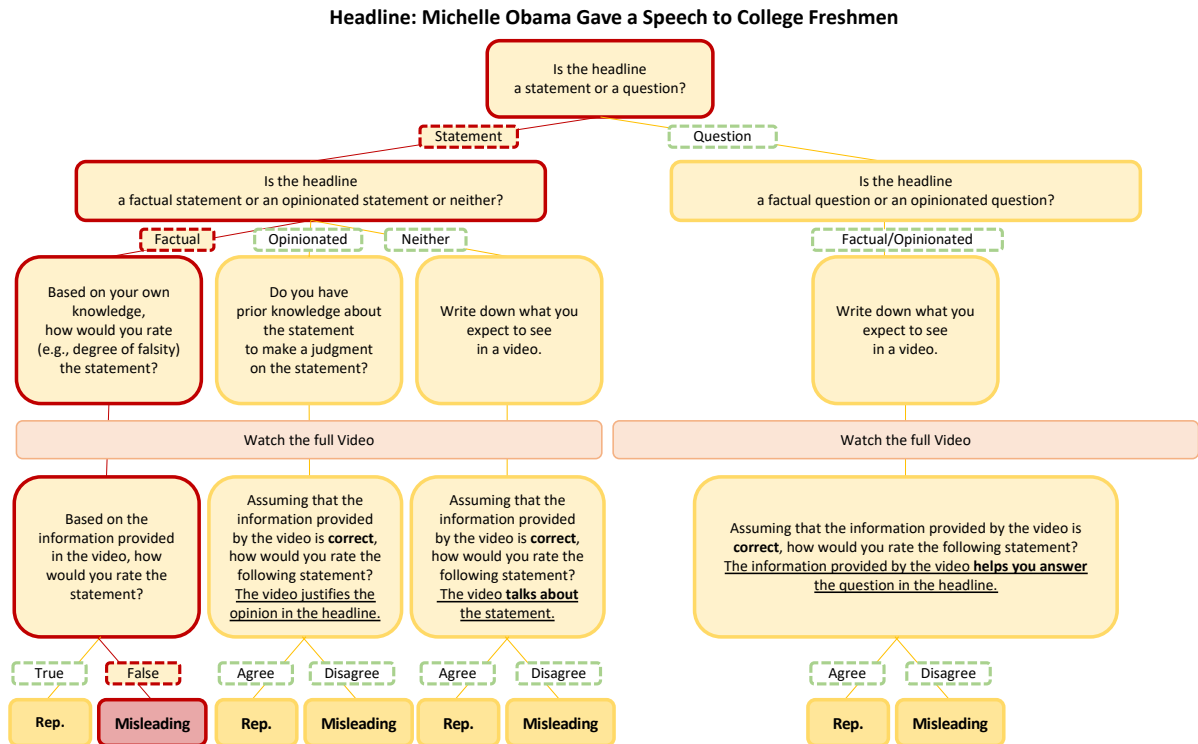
Headline: Michelle Obama Gave a Speech to College Freshmen

Is the headline a statement or a question?

Statement

Question

Is the headline a factual statement or an opinionated statement or neither?

Is the headline a factual question or an opinionated question?

Factual

Opinionated

Neither

Factual/Opinionated

Based on your own knowledge, how would you rate (e.g., degree of falsity) the statement?

Do you have prior knowledge about the statement to make a judgment on the statement?

Write down what you expect to see in a video.

Write down what you expect to see in a video.

Watch the full Video

Watch the full Video

Based on the information provided in the video, how would you rate the statement?

Assuming that the information provided by the video is **correct**, how would you rate the following statement? The video justifies the opinion in the headline.

Assuming that the information provided by the video is **correct**, how would you rate the following statement? The video **talks about** the statement.

Assuming that the information provided by the video is **correct**, how would you rate the following statement? The information provided by the video **helps you answer** the question in the headline.

True

False

Agree

Disagree

Agree

Disagree

Agree

Disagree

Rep.

Misleading

Rep.

Misleading

Rep.

Misleading

Rep.

Misleading